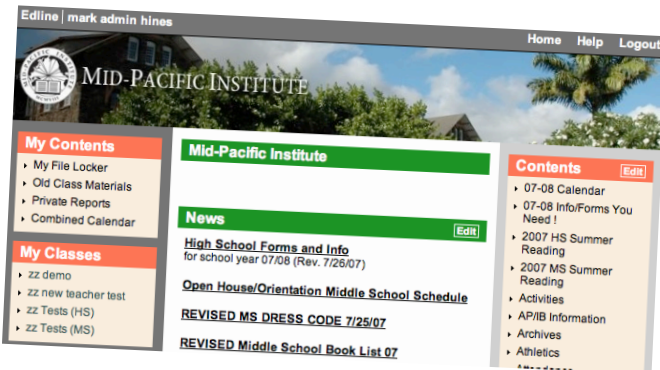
Edline | mark admin hines

Home Help Logout

MID-PACIFIC INSTITUTE

My Contents
My File Locker
Old Class Materials
Private Reports
Combined Calendar

My Classes
zz demo
zz new teacher test
zz Tests (HS)
zz Tests (MS)

Mid-Pacific Institute

News
Edit

High School Forms and Info
for school year 07/08 (Rev. 7/26/07)

Open House/Orientation Middle School Schedule

REVISED MS DRESS CODE 7/25/07

REVISED Middle School Book List 07

Contents
Edit
07-08 Calendar
07-08 Info/Forms You Need !
2007 HS Summer Reading
2007 MS Summer Reading
Activities
AP/IB Information
Archives
Athletics
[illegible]